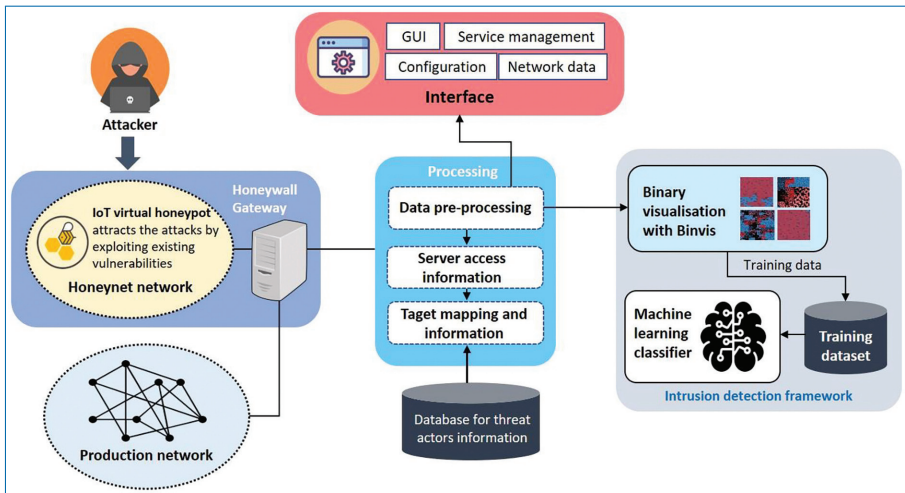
GUI
Service management
Configuration
Network data
Interface

Attacker

Honeywall Gateway
IoT virtual honeypot attracts the attacks by exploiting existing vulnerabilities
Honeynet network

Processing
Data pre-processing
Server access information
Taget mapping and information

Database for threat actors information

Production network

Binary visualisation with Binvis
Training data
Machine learning classifier
Training dataset
Intrusion detection framework